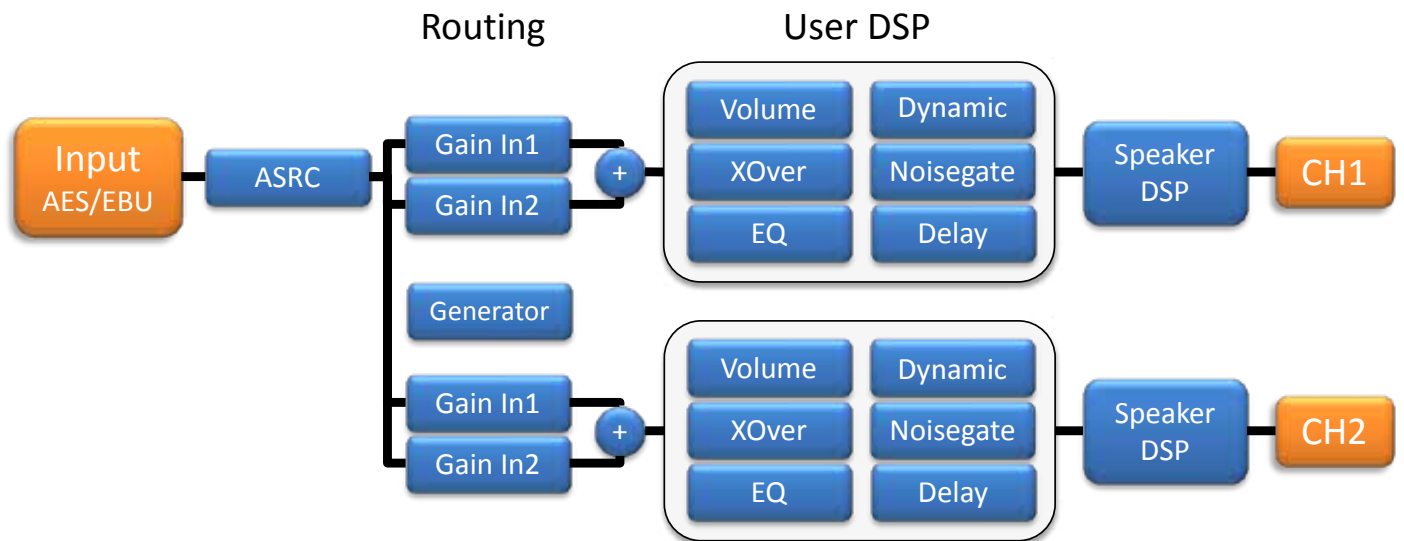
Routing

User DSP

Input
AES/EBU

ASRC

Gain In1

Gain In2

+

Volume

Dynamic

XOver

Noisegate

EQ

Delay

Speaker DSP

CH1

Generator

Gain In1

Gain In2

+

Volume

Dynamic

XOver

Noisegate

EQ

Delay

Speaker DSP

CH2